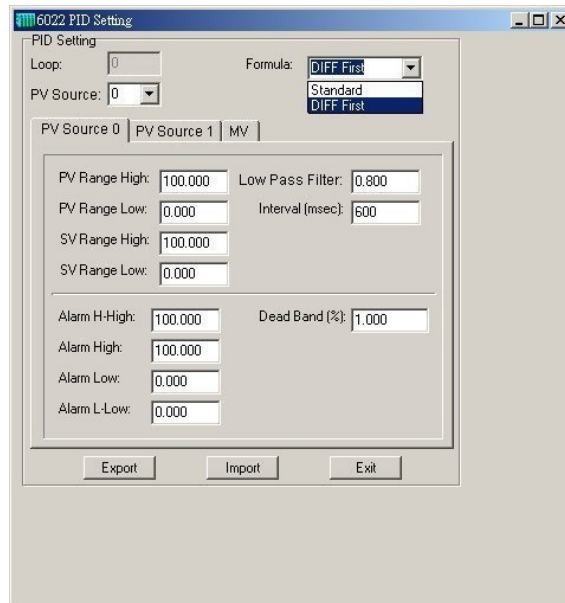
6022 PID Setting

PID Setting

Loop: 0

Formula: DIFF First

Standard
DIFF First

PV Source: 0

PV Source 0 | PV Source 1 | MV

PV Range High: 100.000
Low Pass Filter: 0.800
PV Range Low: 0.000
Interval (msec): 600
SV Range High: 100.000
SV Range Low: 0.000

Alarm H-High: 100.000
Dead Band (%): 1.000
Alarm High: 100.000
Alarm Low: 0.000
Alarm L-Low: 0.000

Export
Import
Exit